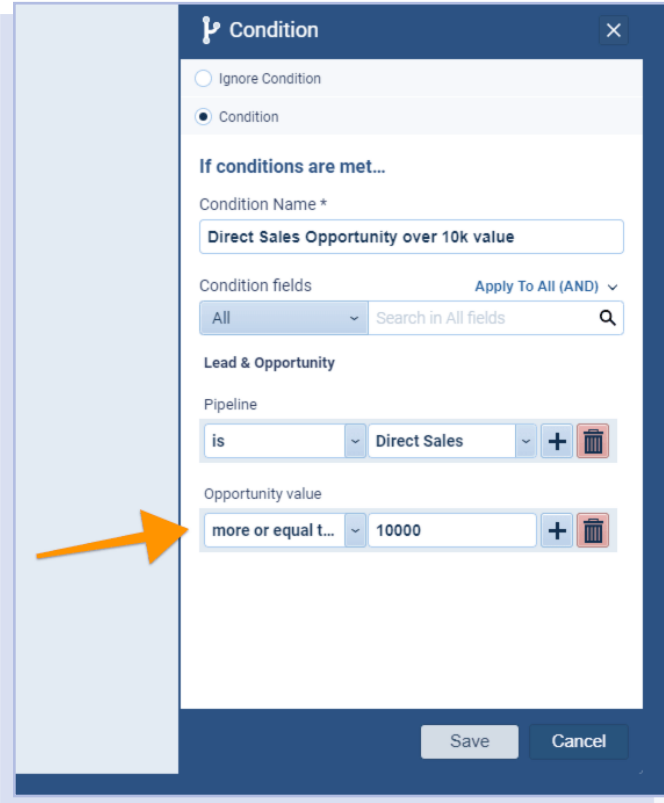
Condition

Ignore Condition

Condition

If conditions are met...

Condition Name *

Direct Sales Opportunity over 10k value

Condition fields

Apply To All (AND)

All

Search in All fields

Lead & Opportunity

Pipeline

is

Direct Sales

Opportunity value

more or equal t...

10000

Save

Cancel